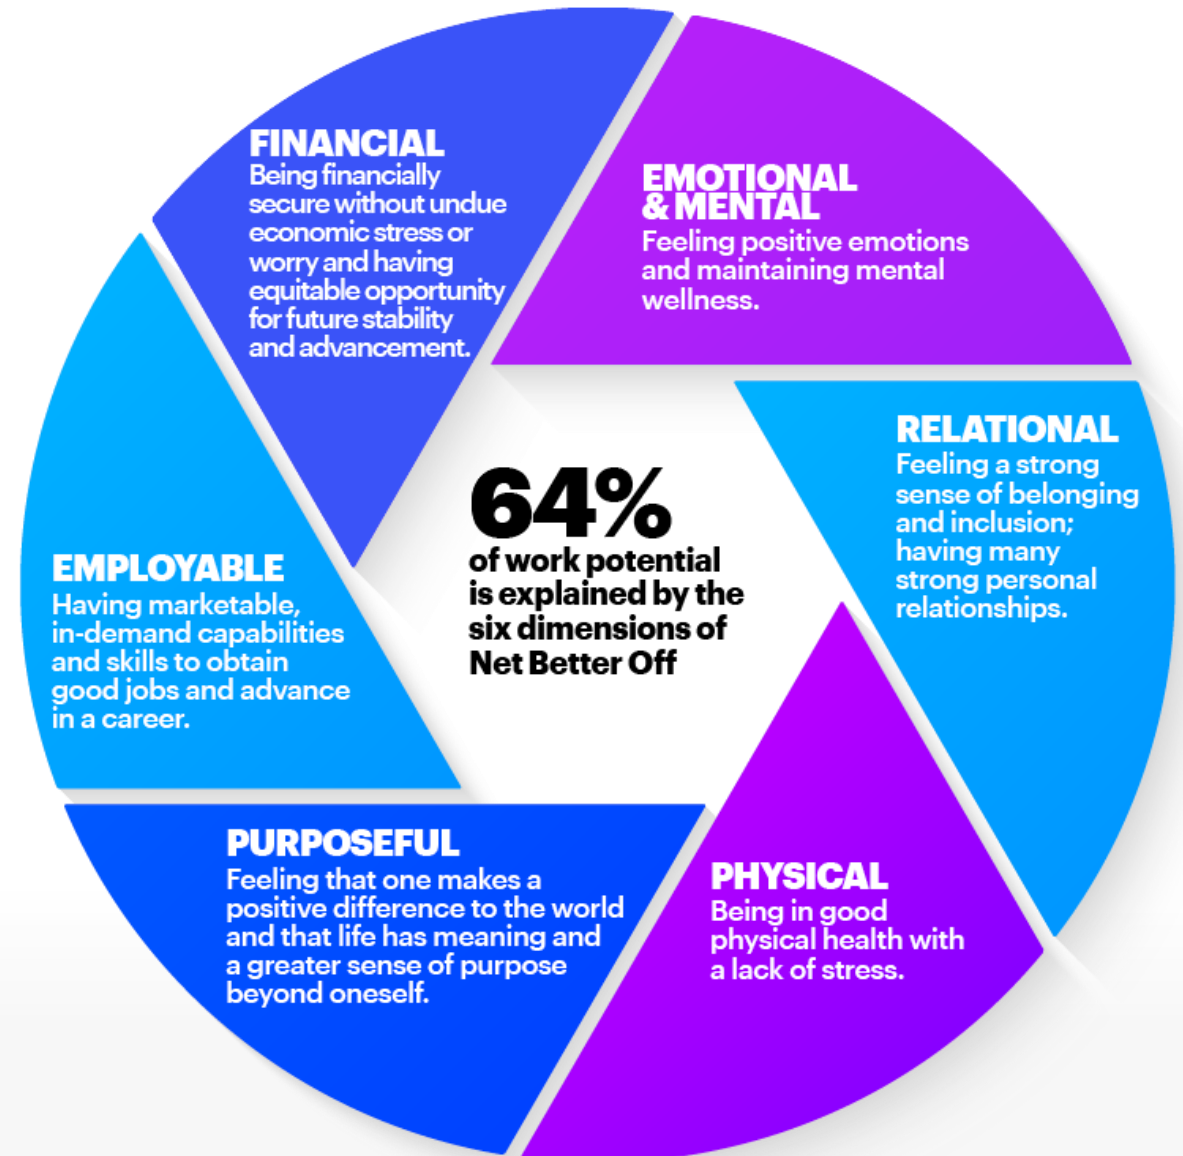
FINANCIAL
Being financially secure without undue economic stress or worry and having equitable opportunity for future stability and advancement.

EMOTIONAL & MENTAL
Feeling positive emotions and maintaining mental wellness.

EMPLOYABLE
Having marketable, in-demand capabilities and skills to obtain good jobs and advance in a career.

64%
of work potential is explained by the six dimensions of Net Better Off

RELATIONAL
Feeling a strong sense of belonging and inclusion; having many strong personal relationships.

PURPOSEFUL
Feeling that one makes a positive difference to the world and that life has meaning and a greater sense of purpose beyond oneself.

PHYSICAL
Being in good physical health with a lack of stress.